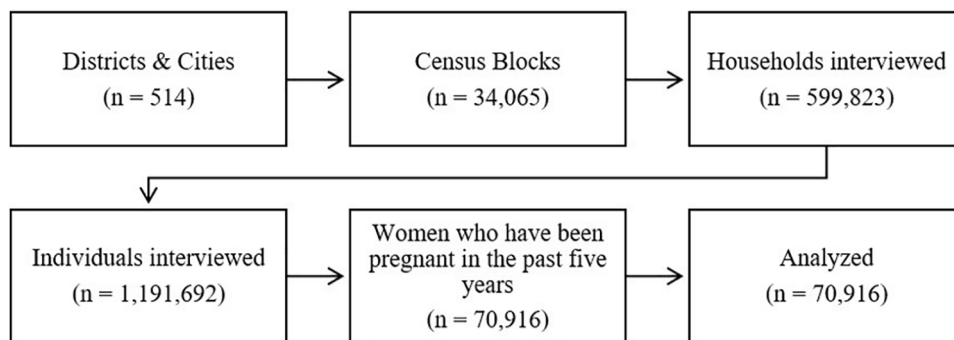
Districts & Cities
(n = 514)

Census Blocks
(n = 34,065)

Households interviewed
(n = 599,823)

Individuals interviewed
(n = 1,191,692)

Women who have been pregnant in the past five years
(n = 70,916)

Analyzed
(n = 70,916)